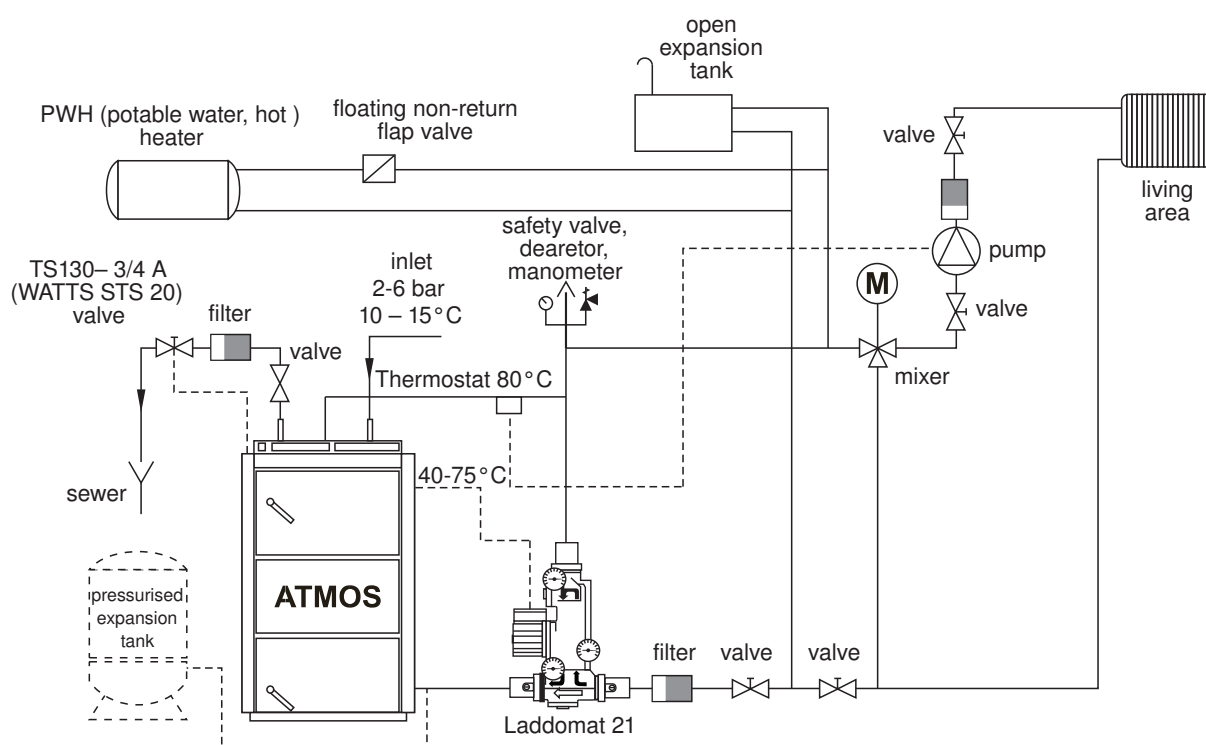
open expansion tank

PWH (potable water, hot ) heater

floating non-return flap valve

valve

living area

safety valve, dearetor, manometer

inlet 2-6 bar 10 – 15°C

TS130– 3/4 A (WATTS STS 20) valve

filter

valve

M

pump

valve

mixer

Thermostat 80°C

40-75°C

sewer

ATMOS

pressurised expansion tank

filter

valve

valve

Laddomat 21